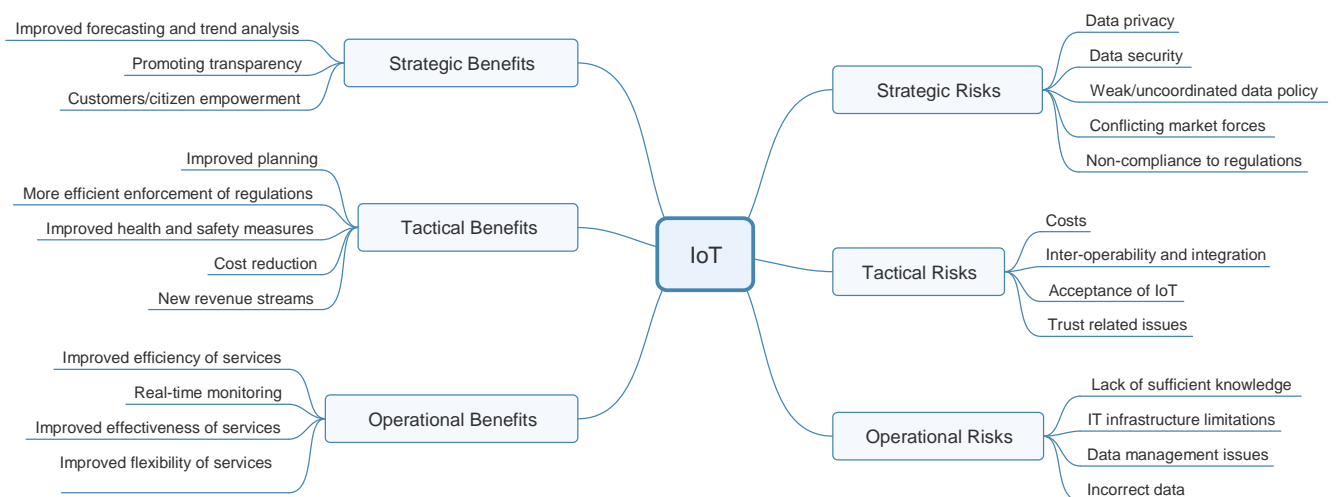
IoT

Strategic Benefits
Improved forecasting and trend analysis
Promoting transparency
Customers/citizen empowerment

Tactical Benefits
Improved planning
More efficient enforcement of regulations
Improved health and safety measures
Cost reduction
New revenue streams

Operational Benefits
Improved efficiency of services
Real-time monitoring
Improved effectiveness of services
Improved flexibility of services

Strategic Risks
Data privacy
Data security
Weak/uncoordinated data policy
Conflicting market forces
Non-compliance to regulations

Tactical Risks
Costs
Inter-operability and integration
Acceptance of IoT
Trust related issues

Operational Risks
Lack of sufficient knowledge
IT infrastructure limitations
Data management issues
Incorrect data